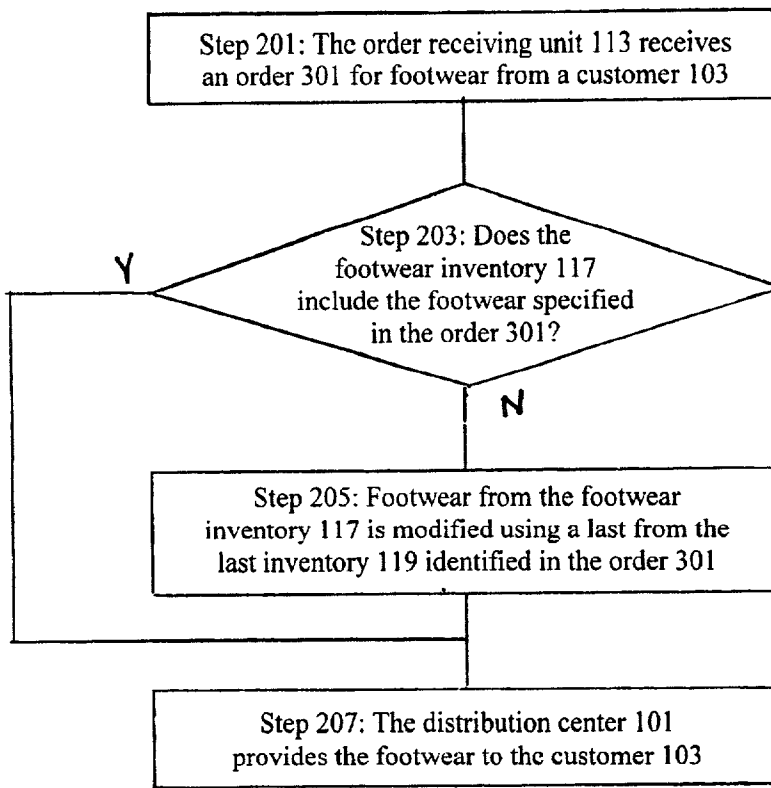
Step 201: Thc order receiving unit 113 receives an order 301 for footwear from a customer 103

Step 203: Does the footwear inventory 117 include the footwear specified in the order 301?

Y

N

Step 205: Footwear from the footwear inventory 117 is modified using a last from the last inventory 119 identified in the order 301

Step 207: The distribution center 101 provides the footwear to thc customer 103